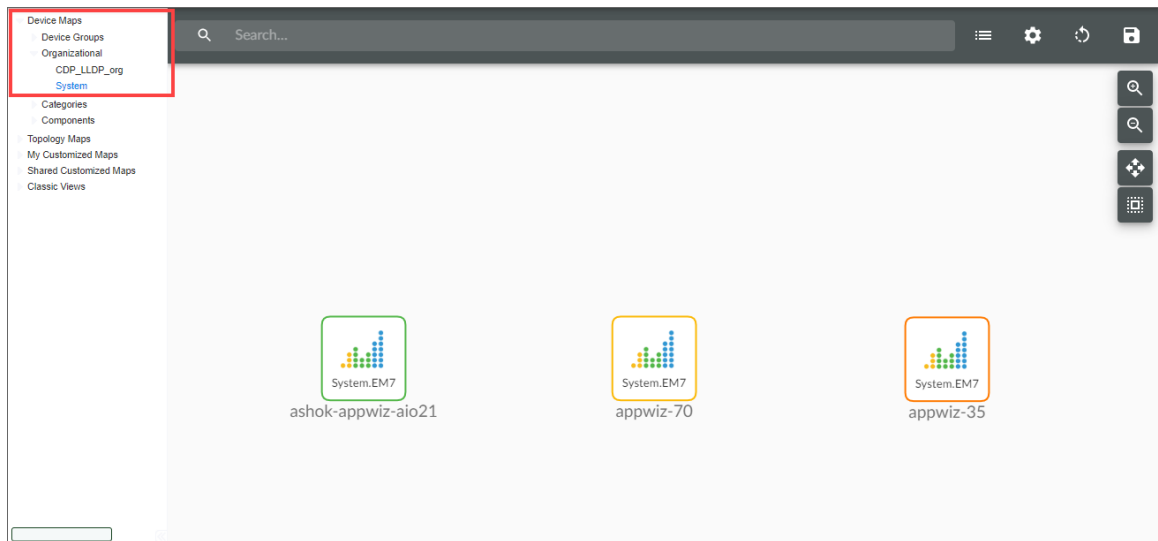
Device Maps
Device Groups
Organizational
CDP_LLDP_org
System
Categories
Components
Topology Maps
My Customized Maps
Shared Customized Maps
Classic Views

Search...

System.EM7
ashok-appwiz-aio21

System.EM7
appwiz-70

System.EM7
appwiz-35